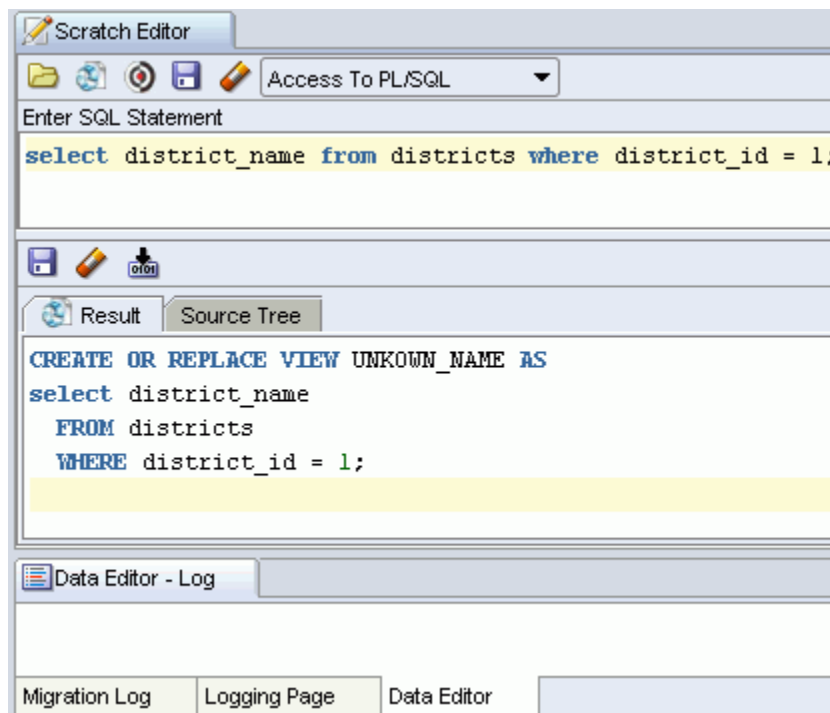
Scratch Editor

Access To PL/SQL

Enter SQL Statement

select district_name from districts where district_id = 1;

Result Source Tree

CREATE OR REPLACE VIEW UNKOWN_NAME AS
select district_name
FROM districts
WHERE district_id = 1;

Data Editor - Log

Migration Log Logging Page Data Editor